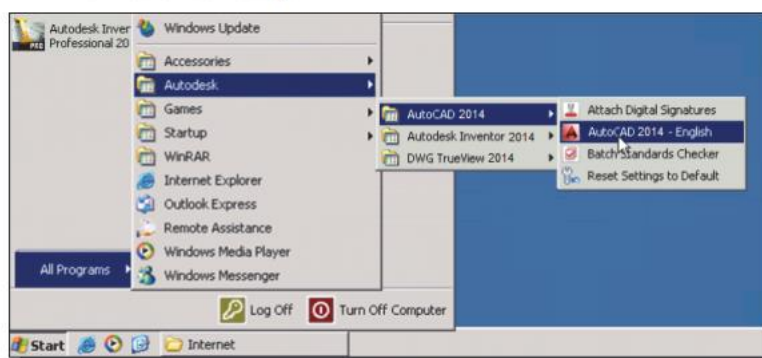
Autodesk Inver Professional 20
Windows Update
Accessories
Autodesk
Games
Startup
WinRAR
Internet Explorer
Outlook Express
Remote Assistance
Windows Media Player
Windows Messenger
All Programs
AutoCAD 2014
Autodesk Inventor 2014
DWG TrueView 2014
Attach Digital Signatures
AutoCAD 2014 - English
Batch Standards Checker
Reset Settings to Default
Log Off
Turn Off Computer
Start
Internet